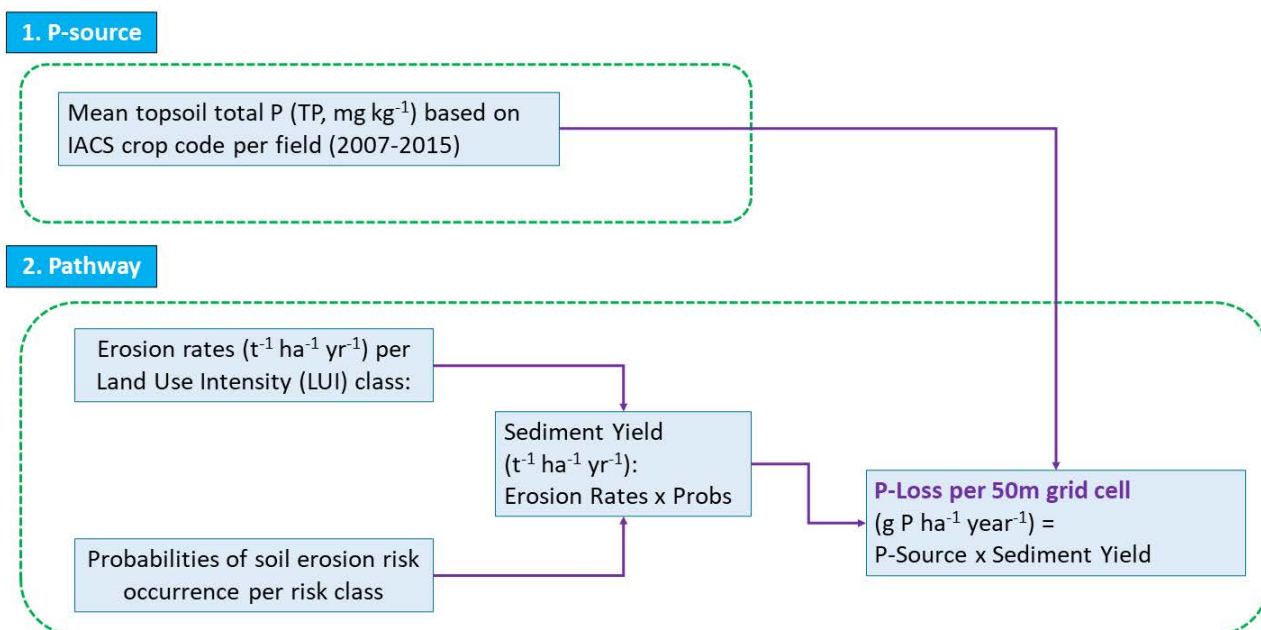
1. P-source

Mean topsoil total P (TP, mg kg$^{-1}$) based on IACS crop code per field (2007-2015)

2. Pathway

Erosion rates (t$^{-1}$ ha$^{-1}$ yr$^{-1}$) per Land Use Intensity (LUI) class:

Sediment Yield (t$^{-1}$ ha$^{-1}$ yr$^{-1}$): Erosion Rates x Probs

P-Loss per 50m grid cell (g P ha$^{-1}$ year$^{-1}$) = P-Source x Sediment Yield

Probabilities of soil erosion risk occurrence per risk class